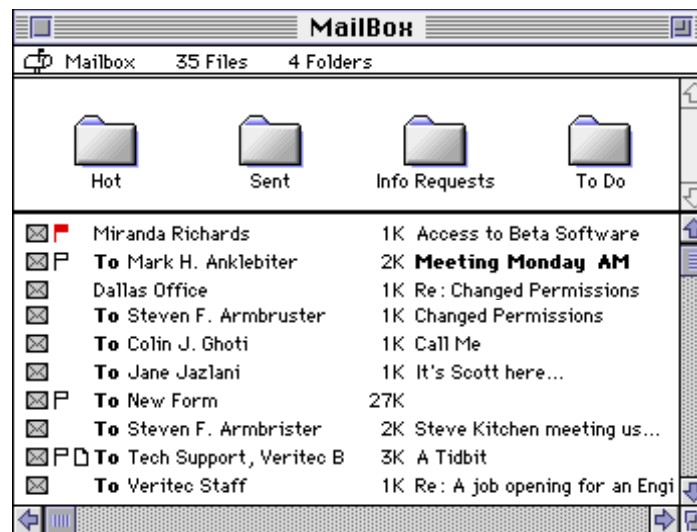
MailBox

Mailbox 35 Files 4 Folders

Hot
Sent
Info Requests
To Do

| | | | |
|---|---|---|---|
| | Miranda Richards | 1K | Access to Beta Software |
| | **To** Mark H. Anklebiter | 2K | **Meeting Monday AM** |
| | Dallas Office | 1K | Re: Changed Permissions |
| | **To** Steven F. Armbruster | 1K | Changed Permissions |
| | **To** Colin J. Ghoti | 1K | Call Me |
| | **To** Jane Jazlani | 1K | It's Scott here... |
| | **To** New Form | 27K | |
| | **To** Steven F. Armbrister | 2K | Steve Kitchen meeting us... |
| | **To** Tech Support, Veritec B | 3K | A Tidbit |
| | **To** Veritec Staff | 1K | Re: A job opening for an Engi |